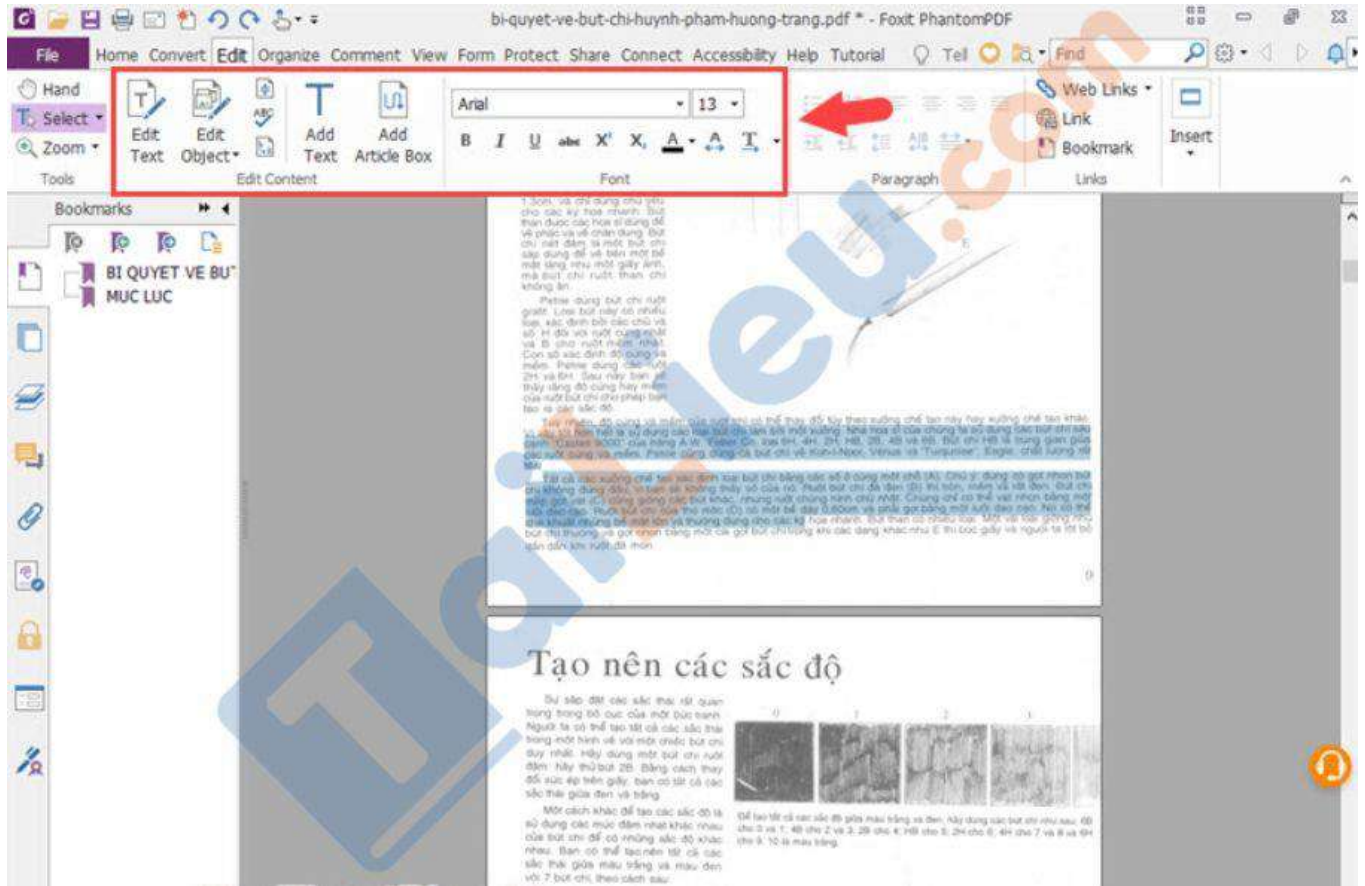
bi-quyet-ve-but-chi-huynh-pham-huong-trang.pdf * - Foxit PhantomPDF

File Home Convert Edit Organize Comment View Form Protect Share Connect Accessibility Help Tutorial Tell Find

Hand
Select
Zoom
Tools

Edit Text
Edit Object
Add Text
Add Article Box
Edit Content

Arial 13
B I U abc X X A A T
Font

Paragraph

Web Links
Link
Bookmark
Links

Insert

Bookmarks

BI QUYET VE BU
MUC LUC

Tạo nên các sắc độ

0 1 2 3

tailieu.com